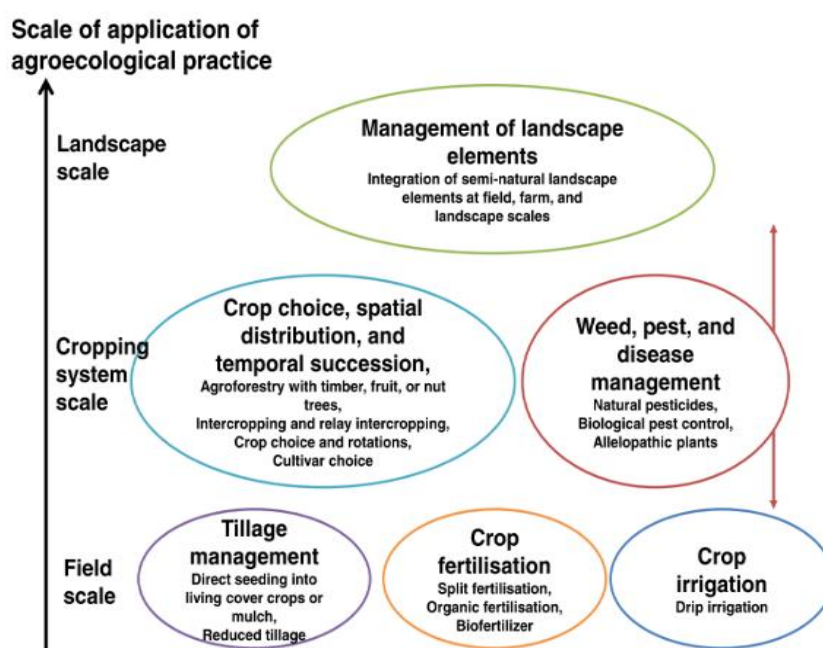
Scale of application of agroecological practice

Landscape scale

Management of landscape elements
Integration of semi-natural landscape elements at field, farm, and landscape scales

Cropping system scale

Crop choice, spatial distribution, and temporal succession,
Agroforestry with timber, fruit, or nut trees,
Intercropping and relay intercropping,
Crop choice and rotations,
Cultivar choice

Weed, pest, and disease management
Natural pesticides,
Biological pest control,
Allelopathic plants

Field scale

Tillage management
Direct seeding into living cover crops or mulch,
Reduced tillage

Crop fertilisation
Split fertilisation,
Organic fertilisation,
Biofertilizer

Crop irrigation
Drip irrigation